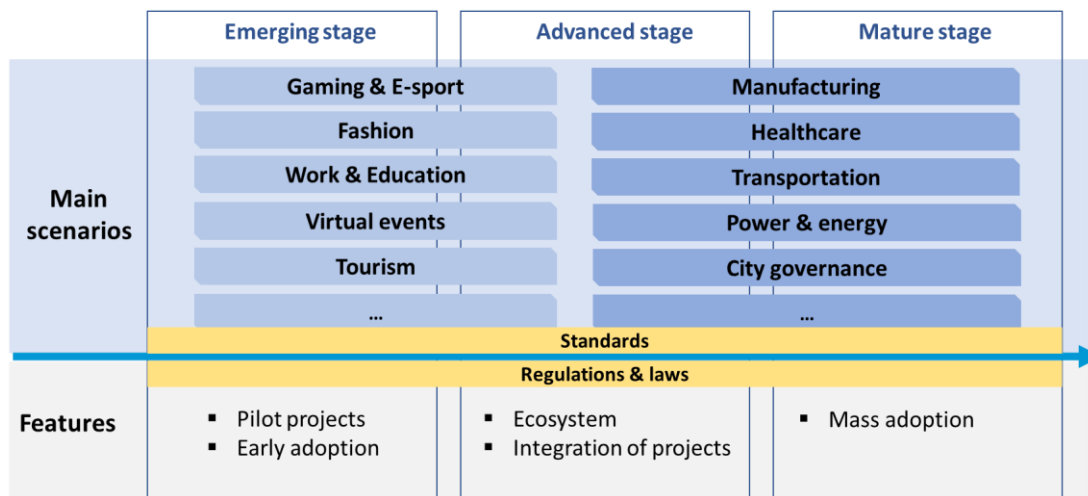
| | Emerging stage | Advanced stage | Mature stage |
|---|---|---|---|
| Main scenarios | Gaming & E-sport | | Manufacturing |
| | Fashion | | Healthcare |
| | Work & Education | | Transportation |
| | Virtual events | | Power & energy |
| | Tourism | | City governance |
| | … | | … |

Standards

Regulations & laws

| | Emerging stage | Advanced stage | Mature stage |
|---|---|---|---|
| Features | ▪ Pilot projects ▪ Early adoption | ▪ Ecosystem ▪ Integration of projects | ▪ Mass adoption |